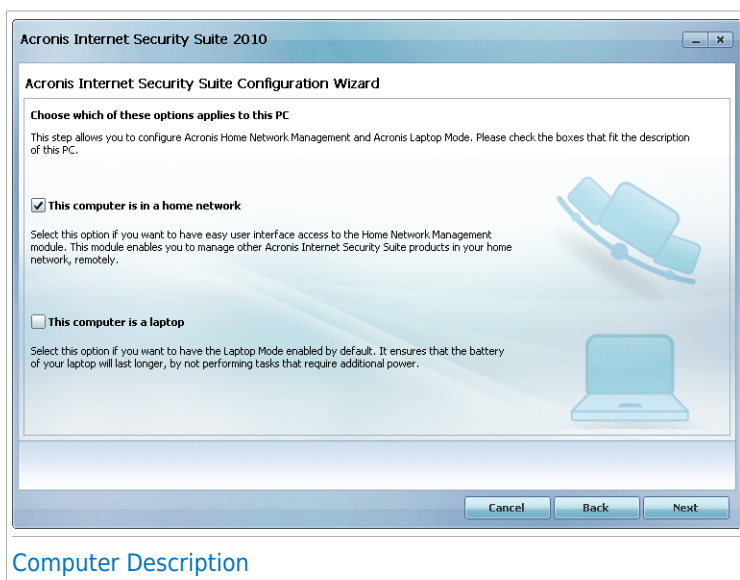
Acronis Internet Security Suite 2010

Acronis Internet Security Suite Configuration Wizard

Choose which of these options applies to this PC

This step allows you to configure Acronis Home Network Management and Acronis Laptop Mode. Please check the boxes that fit the description of this PC.

This computer is in a home network

Select this option if you want to have easy user interface access to the Home Network Management module. This module enables you to manage other Acronis Internet Security Suite products in your home network, remotely.

This computer is a laptop

Select this option if you want to have the Laptop Mode enabled by default. It ensures that the battery of your laptop will last longer, by not performing tasks that require additional power.

Cancel Back Next

Computer Description